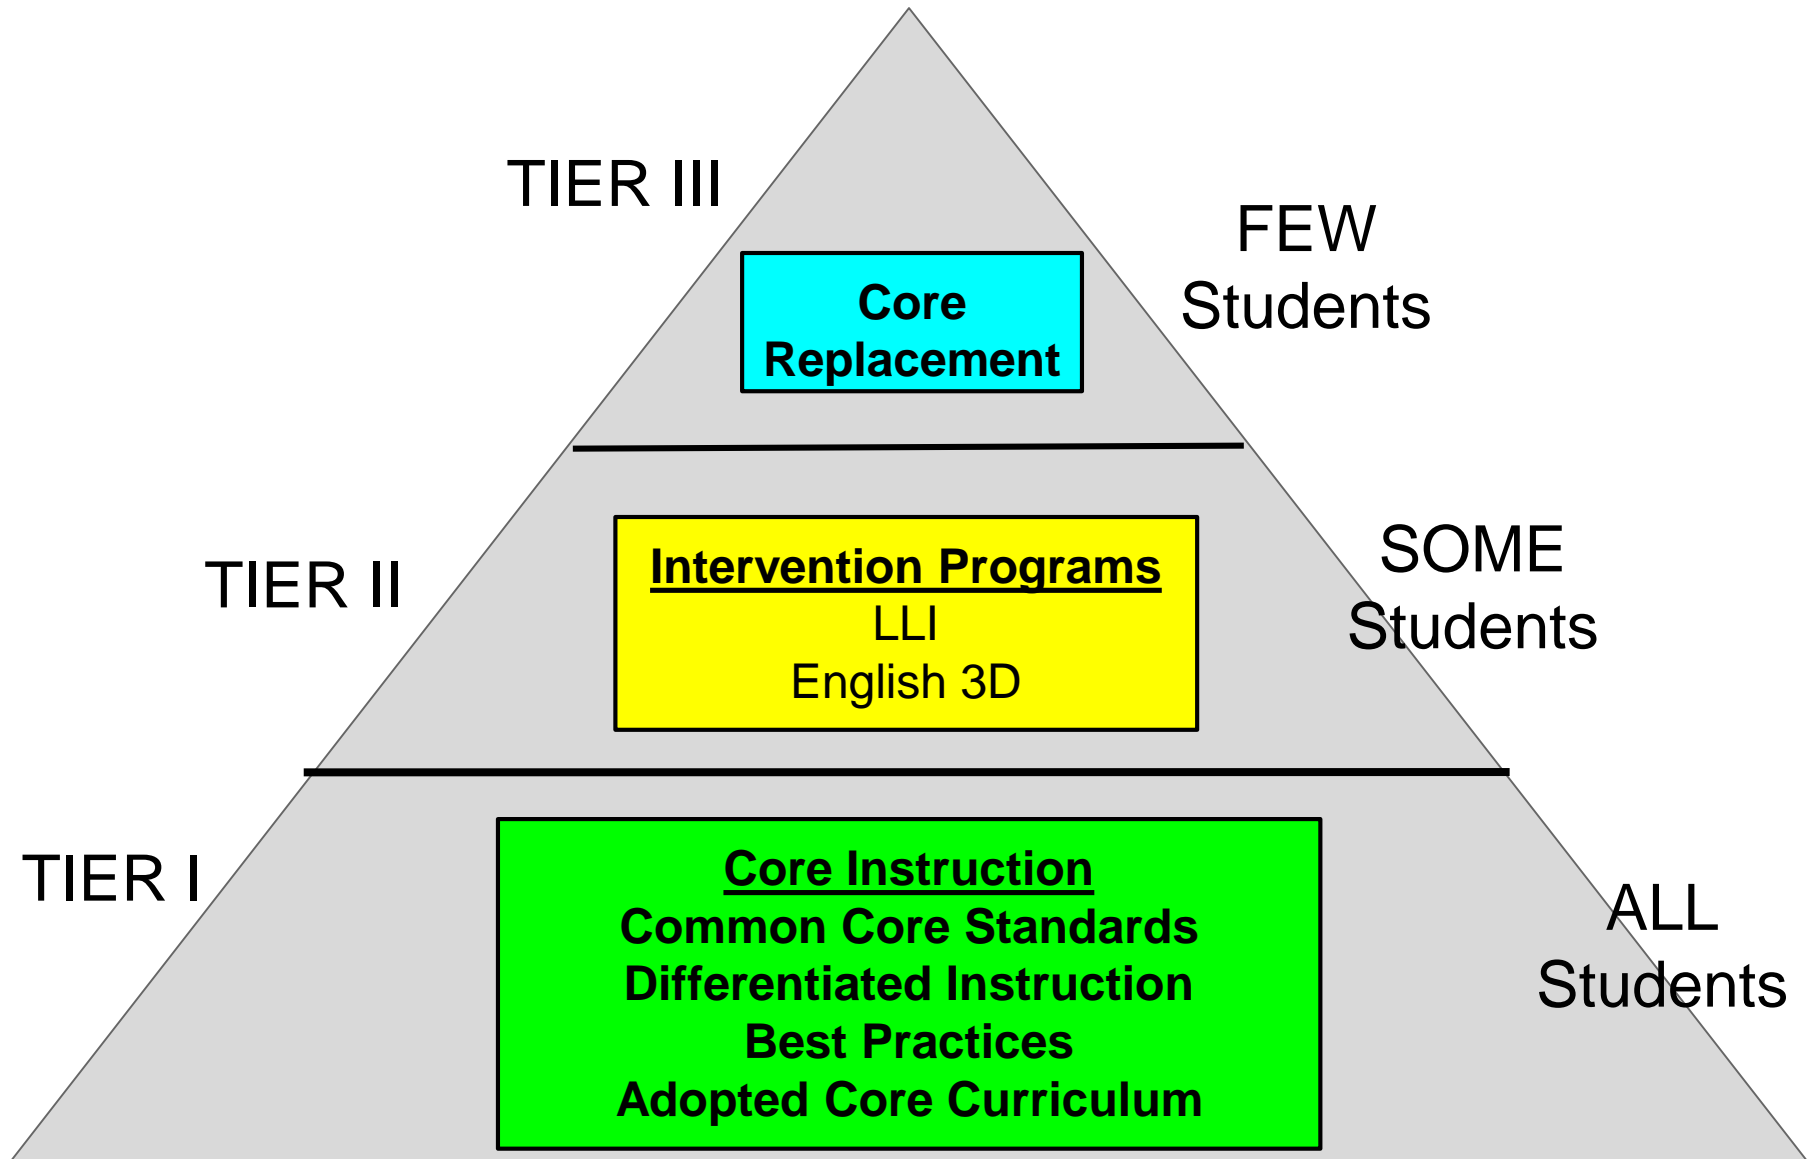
TIER III

Core Replacement

FEW Students

TIER II

Intervention Programs
LLI
English 3D

SOME Students

TIER I

Core Instruction
Common Core Standards
Differentiated Instruction
Best Practices
Adopted Core Curriculum

ALL Students